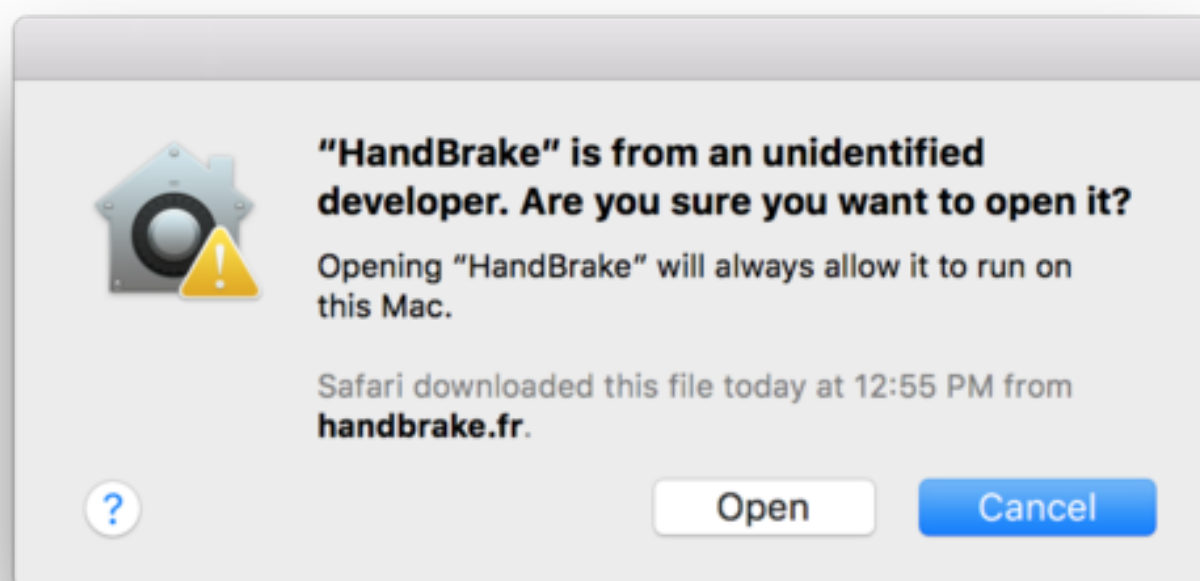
“HandBrake” is from an unidentified developer. Are you sure you want to open it?

Opening “HandBrake” will always allow it to run on this Mac.

Safari downloaded this file today at 12:55 PM from handbrake.fr.

?

Open

Cancel